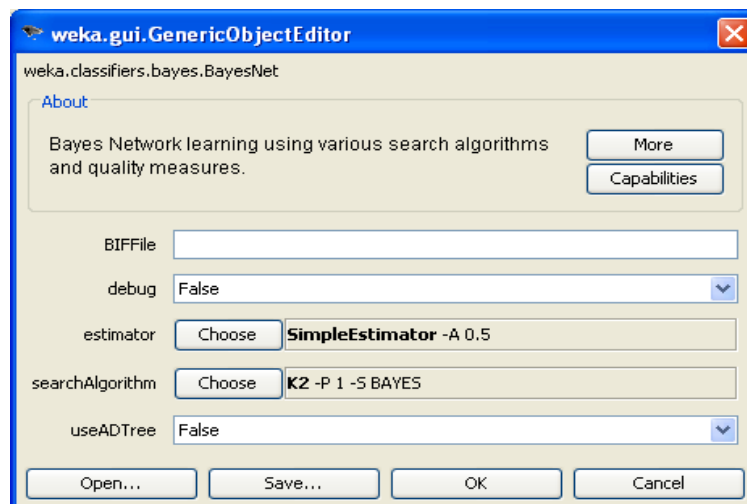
weka.gui.GenericObjectEditor

weka.classifiers.bayes.BayesNet

About

Bayes Network learning using various search algorithms and quality measures.

More

Capabilities

BIFFile

debug False

estimator Choose **SimpleEstimator** -A 0.5

searchAlgorithm Choose **K2** -P 1 -S BAYES

useADTree False

Open... Save... OK Cancel